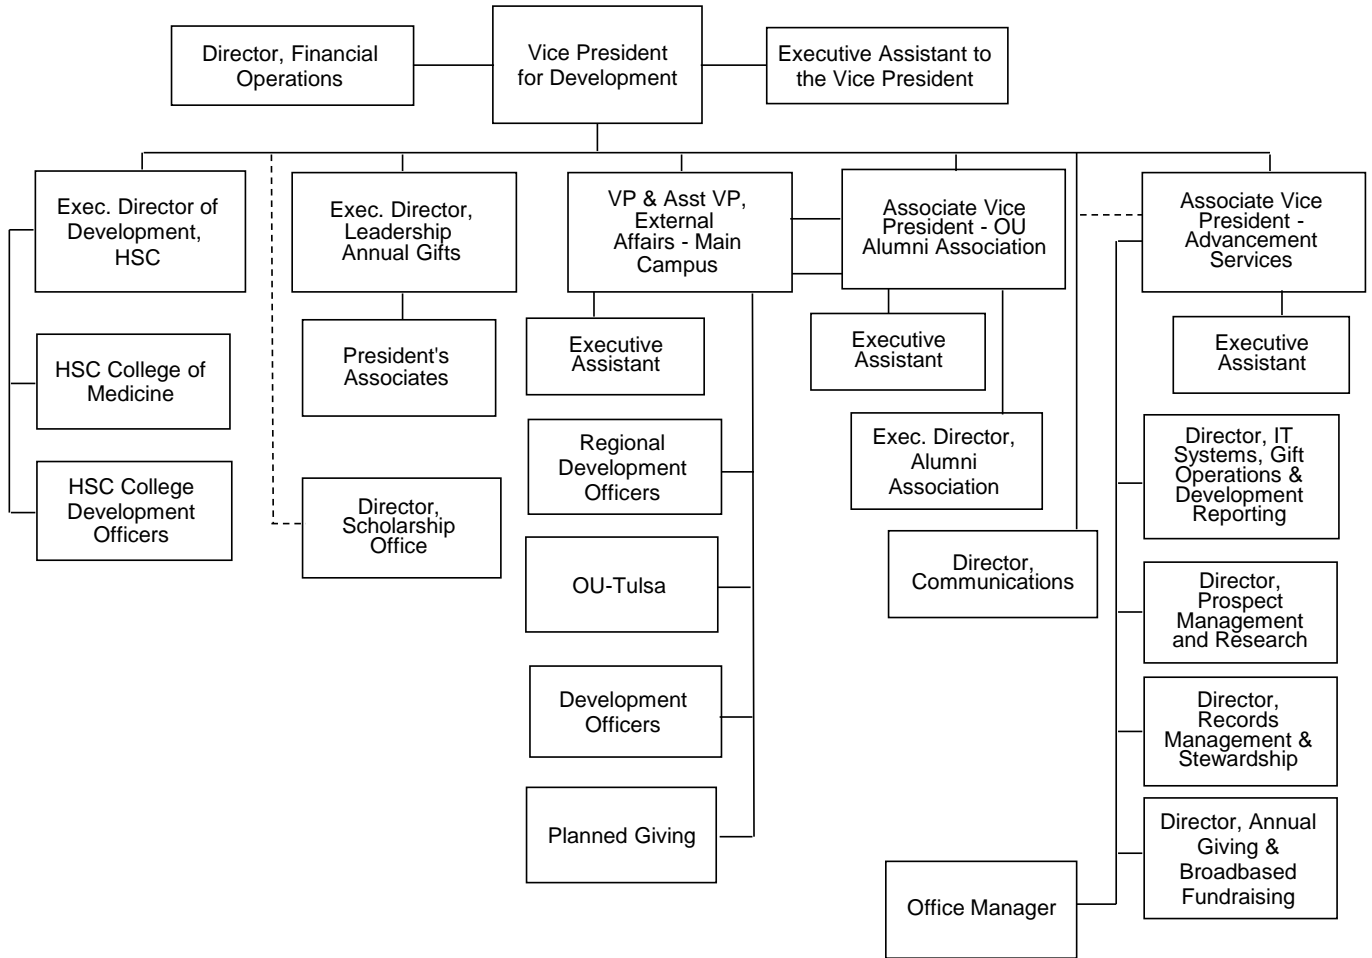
Director, Financial Operations

Vice President for Development

Executive Assistant to the Vice President

Exec. Director of Development, HSC

HSC College of Medicine

HSC College Development Officers

Exec. Director, Leadership Annual Gifts

President's Associates

Director, Scholarship Office

VP & Asst VP, External Affairs - Main Campus

Executive Assistant

Regional Development Officers

OU-Tulsa

Development Officers

Planned Giving

Associate Vice President - OU Alumni Association

Executive Assistant

Exec. Director, Alumni Association

Director, Communications

Associate Vice President - Advancement Services

Executive Assistant

Director, IT Systems, Gift Operations & Development Reporting

Director, Prospect Management and Research

Director, Records Management & Stewardship

Director, Annual Giving & Broadbased Fundraising

Office Manager